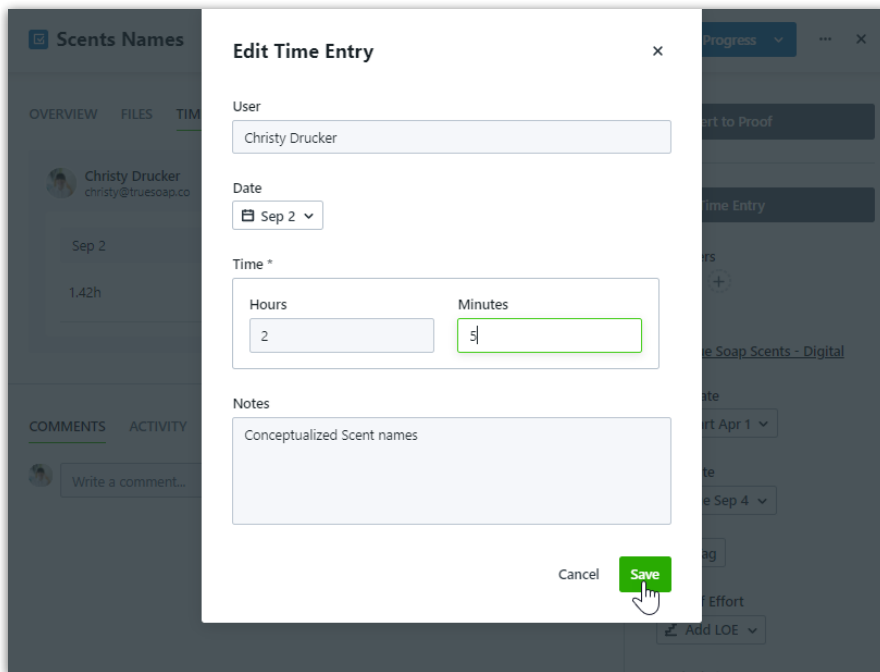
Scents Names

OVERVIEW FILES TIM

Christy Drucker
christy@truesoap.co

Sep 2

1.42h

COMMENTS ACTIVITY

Write a comment...

Progress

ert to Proof

Time Entry

rs

e Soap Scents - Digital

ate

rt Apr 1

te

e Sep 4

ag

f Effort

Add LOE

Edit Time Entry

×

User

Christy Drucker

Date

Sep 2

Time *

Hours

2

Minutes

5

Notes

Conceptualized Scent names

Cancel

Save